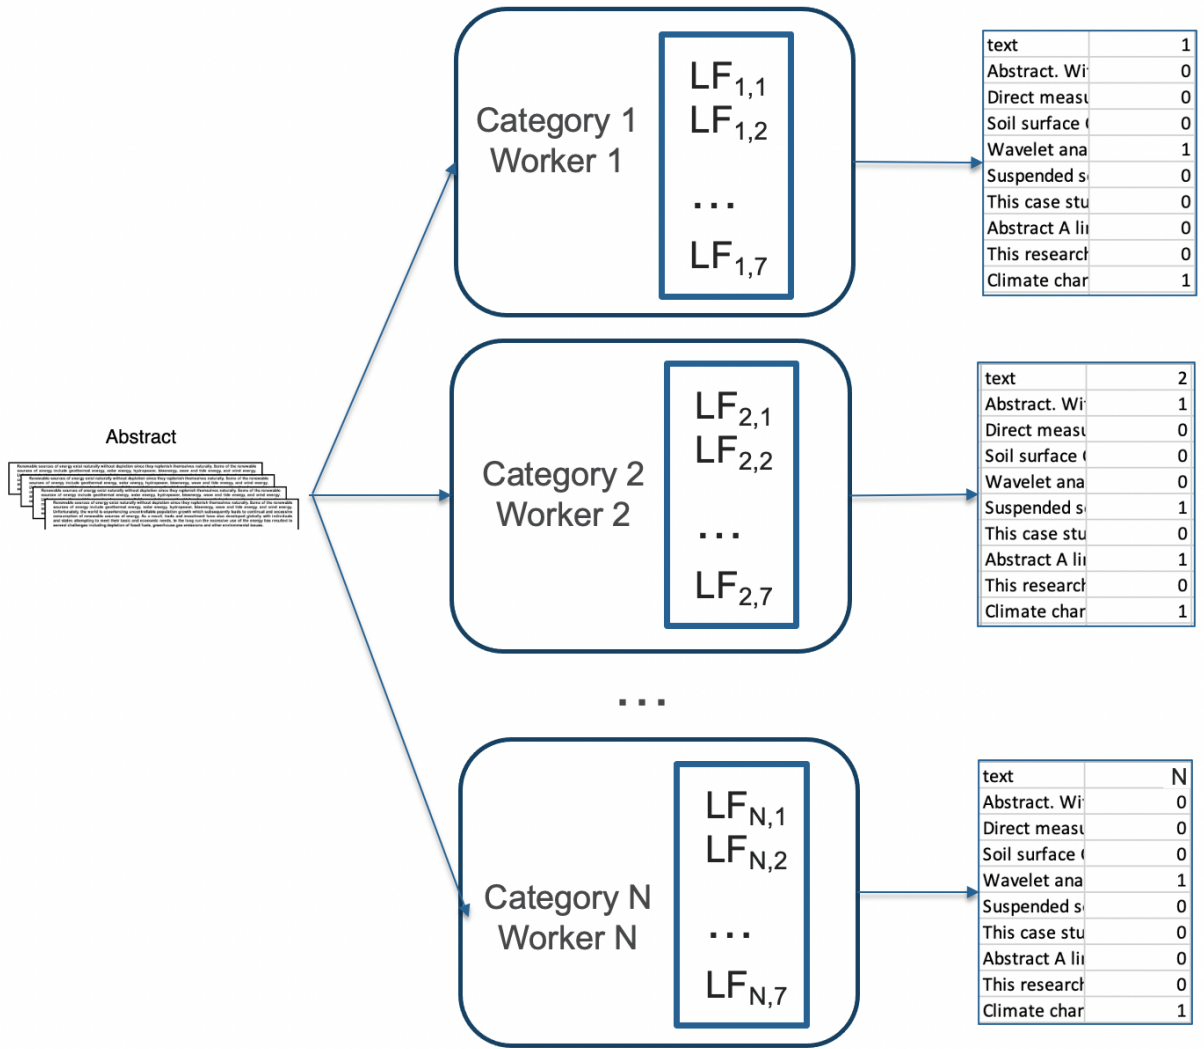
Abstract

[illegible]

Category 1
Worker 1

$LF_{1,1}$
$LF_{1,2}$
…
$LF_{1,7}$

| text | 1 |
|---|---|
| Abstract. Wi | 0 |
| Direct measu | 0 |
| Soil surface ( | 0 |
| Wavelet ana | 1 |
| Suspended s | 0 |
| This case stu | 0 |
| Abstract A li | 0 |
| This research | 0 |
| Climate char | 1 |

Category 2
Worker 2

$LF_{2,1}$
$LF_{2,2}$
…
$LF_{2,7}$

| text | 2 |
|---|---|
| Abstract. Wi | 1 |
| Direct measu | 0 |
| Soil surface ( | 0 |
| Wavelet ana | 0 |
| Suspended s | 1 |
| This case stu | 0 |
| Abstract A li | 1 |
| This research | 0 |
| Climate char | 1 |

…

Category N
Worker N

$LF_{N,1}$
$LF_{N,2}$
…
$LF_{N,7}$

| text | N |
|---|---|
| Abstract. Wi | 0 |
| Direct measu | 0 |
| Soil surface ( | 0 |
| Wavelet ana | 1 |
| Suspended s | 0 |
| This case stu | 0 |
| Abstract A li | 0 |
| This research | 0 |
| Climate char | 1 |